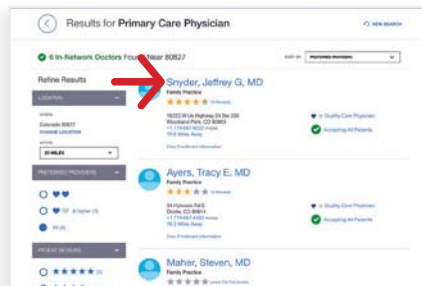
Results for Primary Care Physician

NEW SEARCH

6 In-Network Doctors Found Near 80827

SORT BY PREFERRED PROVIDERS

Refine Results

LOCATION

Colorado 80827
CHANGE LOCATION

25 MILES

PREFERRED PROVIDERS

& higher

PATIENT REVIEWS

Snyder, Jeffrey G, MD
Family Practice
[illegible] Reviews

16222 W Us Highway 24 Ste 220
Woodland Park, CO 80863
+1 719 687 6022
18.6 Miles Away

Quality Care Physician

Accepting All Patients

View Enrollment Information

Ayers, Tracy E, MD
Family Practice
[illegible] Reviews

34 Hybrook Rd S
Divide, CO 80814
+1 719 687 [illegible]
16.2 Miles Away

Quality Care Physician

Accepting All Patients

View Enrollment Information

Maher, Steven, MD
Family Practice
Leave the first review